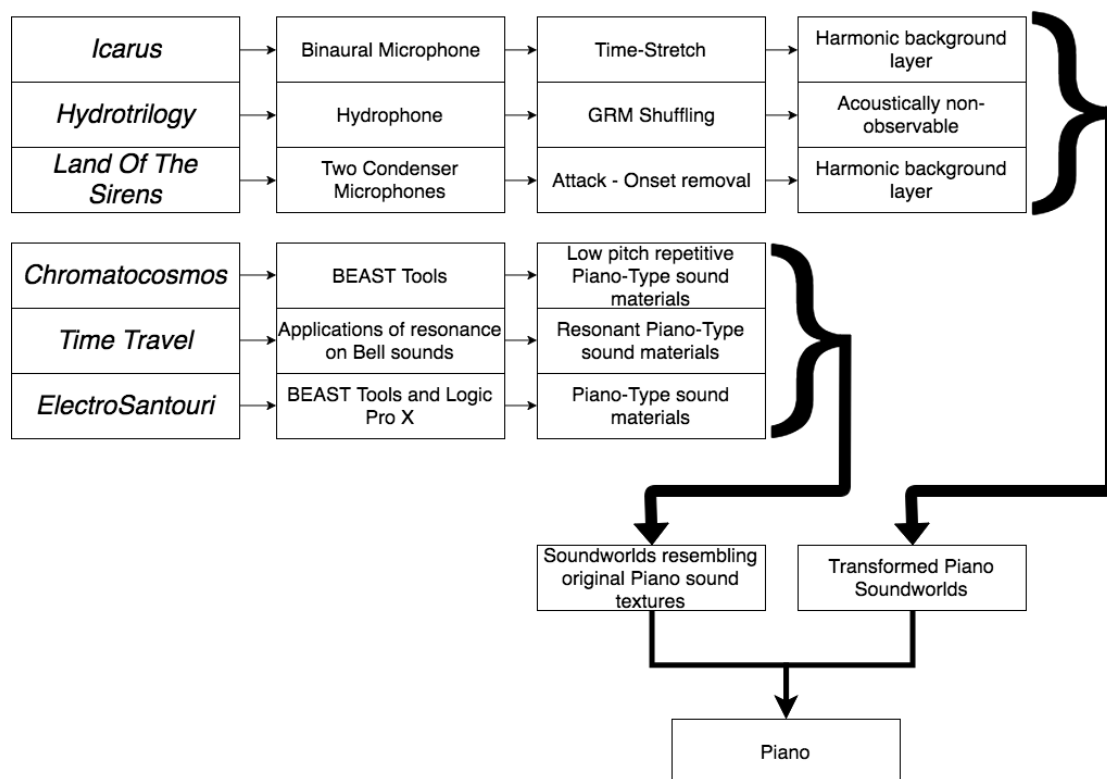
*Icarus*
Binaural Microphone
Time-Stretch
Harmonic background layer

*Hydrotrilogy*
Hydrophone
GRM Shuffling
Acoustically non-observable

*Land Of The Sirens*
Two Condenser Microphones
Attack - Onset removal
Harmonic background layer

*Chromatocosmos*
BEAST Tools
Low pitch repetitive Piano-Type sound materials

*Time Travel*
Applications of resonance on Bell sounds
Resonant Piano-Type sound materials

*ElectroSantouri*
BEAST Tools and Logic Pro X
Piano-Type sound materials

Soundworlds resembling original Piano sound textures

Transformed Piano Soundworlds

Piano